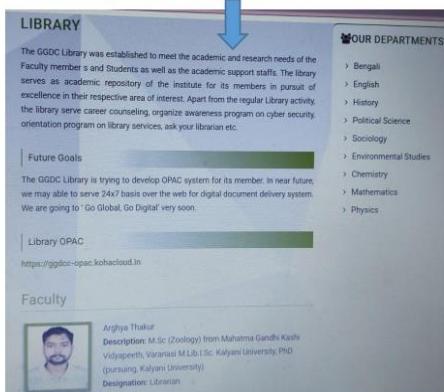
LIBRARY

The GGDC Library was established to meet the academic and research needs of the Faculty member s and Students as well as the academic support staffs. The library serves as academic repository of the institute for its members in pursuit of excellence in their respective area of interest. Apart from the regular Library activity, the library serve career counseling, organize awareness program on cyber security, orientation program on library services, ask your librarian etc.

Future Goals

The GGDC Library is trying to develop OPAC system for its member. In near future, we may able to serve 24x7 basis over the web for digital document delivery system. We are going to ' Go Global, Go Digital' very soon.

Library OPAC

https://ggdcc-opac.kohacloud.in

Faculty

Arghya Thakur
Description: M.Sc (Zoology) from Mahatma Gandhi Kashi Vidyapeeth, Varanasi M.Lib.I.Sc. Kalyani University, PhD (pursuing, Kalyani University)
Designation: Librarian

OUR DEPARTMENTS

> Bengali
> English
> History
> Political Science
> Sociology
> Environmental Studies
> Chemistry
> Mathematics
> Physics